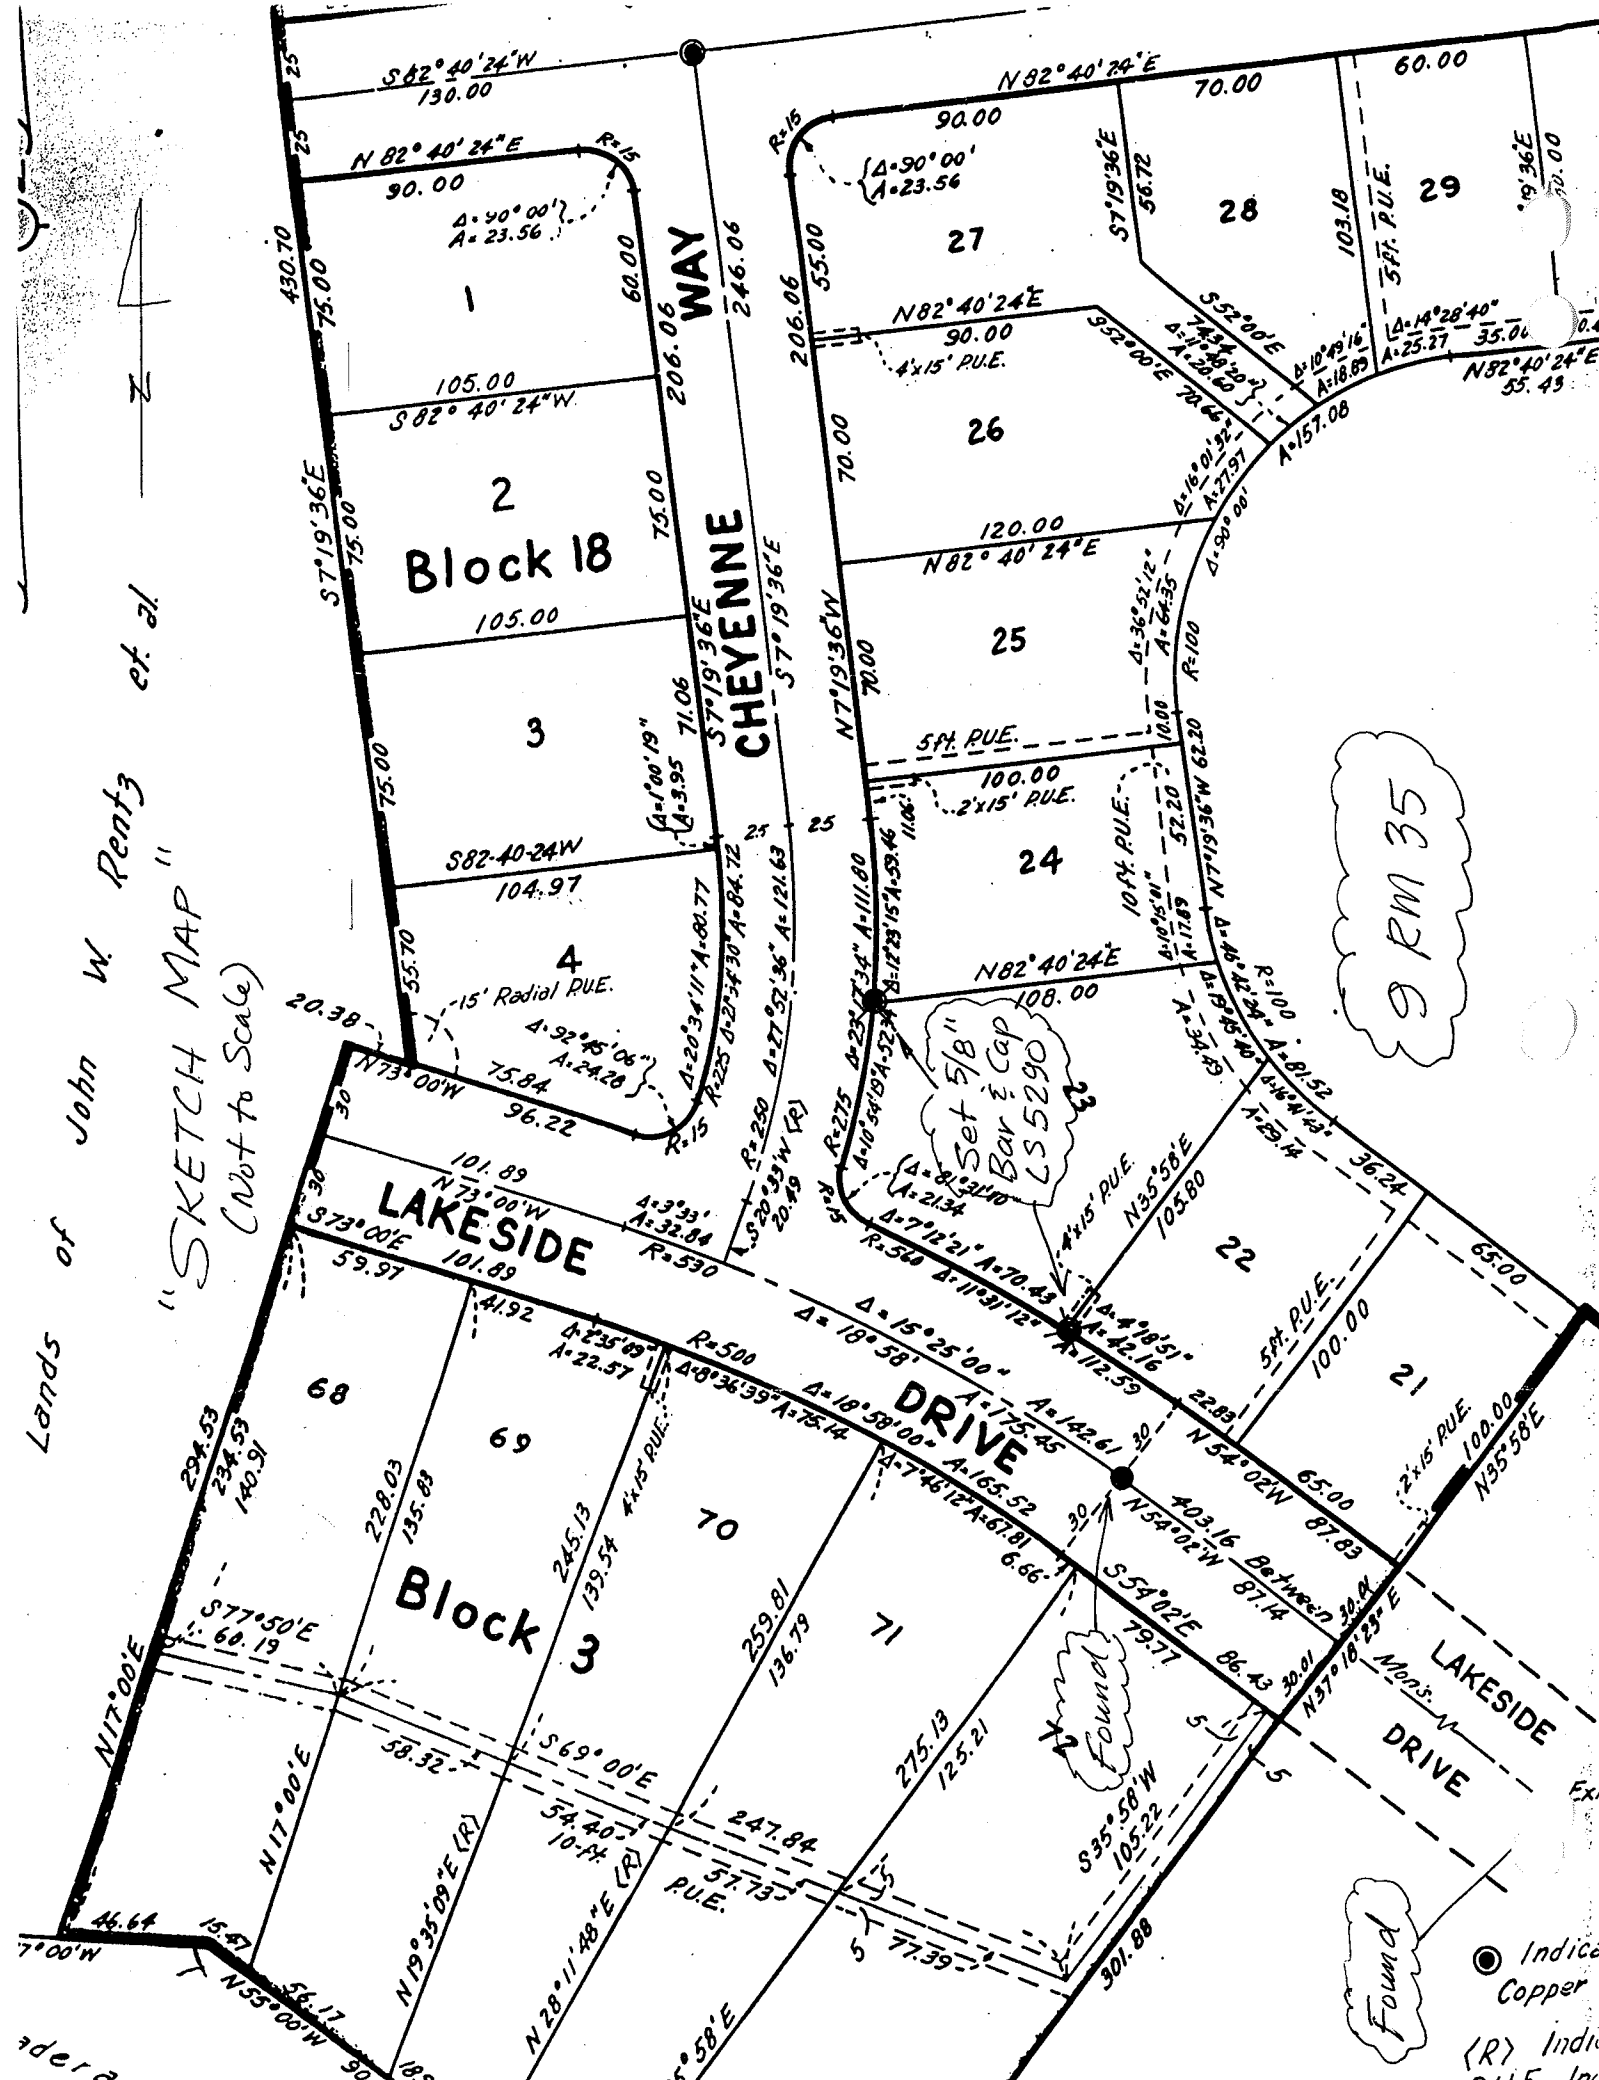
S 82° 40' 24" W
130.00
25
25
N 82° 40' 24" E
90.00
R=15
Δ=90° 00'
A=23.56
430.70
75.00
1
60.00
206.06
WAY
246.06
105.00
S 82° 40' 24" W
2
Block 18
S7°19'36"E
75.00
75.00
105.00
3
75.00
71.06
S7°19'36"E
CHEYENNE
S7°19'36"E
Δ=1°00'19"
A=3.95
25
25
S82-40-24W
104.97
4
55.70
15' Radial P.U.E.
Δ=92°45'06"
A=24.28
Δ=20°34'11" A=80.77
R=225 Δ=21°34'30" A=84.72
Δ=27°52'36" A=121.63
20.38
N73°00'W
75.84
96.22
R=15
R=250
S20°33'W (R)
20.49
30
30
101.89
N73°00'W
LAKESIDE
S73°00'E
101.89
59.97
Δ=3°33'
A=32.84
R=530
41.92
Δ=2°35'09"
A=22.57
R=500
Δ=8°36'39" A=75.14
Δ=18°58'
Δ=15°25'00"
Δ=18°58'00" A=165.52
A=175.45
A=142.61
DRIVE
68
69
70
71
294.53
234.53
140.91
228.03
135.83
245.13
139.54
4'x15' P.U.E.
Δ=7°46'12" A=67.81
6.66
Block 3
S77°50'E
60.19
N17°00'E
N17°00'E
259.81
136.79
58.32
S69°00'E
54.40
10-ft.
247.84
P.U.E.
57.73
N19°35'09"E (R)
N28°11'48"E (R)
275.13
125.21
72
5
77.39
S35°58'W
105.22
301.88
46.64
15.47
7°00'W
N55°00'W
56.17
90
18
5°58'E
ader
N 82° 40' 24" E
R=15
90.00
Δ=90°00'
A=23.56
27
206.06
55.00
70.00
N82°40'24"E
90.00
4'x15' P.U.E.
S52°00'E
74.34
26
120.00
N82° 40' 24" E
N7°19'36"W
70.00
25
5ft. P.U.E.
100.00
2'x15' P.U.E.
11.06
24
Δ=23°17'34" A=111.80
Δ=12°23'15" A=59.46
N82°40'24"E
108.00
Set 5/8" Bar & Cap LS5290
23
R=275
Δ=10°54'19" A=52.34
R=15
Δ=8°31'40"
A=21.34
4'x15' P.U.E.
Δ=7°12'21" A=70.43
R=560 Δ=11°31'12"
A=112.59
Δ=4°18'51"
A=42.16
N35°58'E
105.80
22
5ft. P.U.E.
22.83
100.00
N54°02'W
65.00
87.83
21
2'x15' P.U.E.
100.00
N35°58'E
65.00
36.24
30
30
403.16 Between
N54°02'W
87.14
S54°02'E
79.77
86.43
30.01
30.01
N37°18'23"E
Mons.
LAKESIDE
DRIVE
Found
Found
5
5
70.00
28
S7°19'36"E
56.72
103.18
5ft. P.U.E.
60.00
29
Δ=10°49'16"
A=18.89
Δ=14°28'40"
A=25.27
35.00
N82°40'24"E
55.43
A=157.08
Δ=16°01'32"
A=27.97
Δ=90°00'
Δ=36°52'12"
A=64.35
R=100
10.00
62.20
52.20
10 ft. P.U.E.
N7°19'36"W
Δ=10°15'01"
A=17.89
R=100
Δ=46°42'24"
A=81.52
Δ=19°45'40"
A=34.49
Δ=16°41'43"
A=29.14
S52°00'E
70.66
Δ=11°49'20"
A=20.60
9 RM 35
Lands of John W. Rentz et al
"SKETCH MAP"
(Not to Scale)
N
Indic
Copper
(R) Indic
Ex